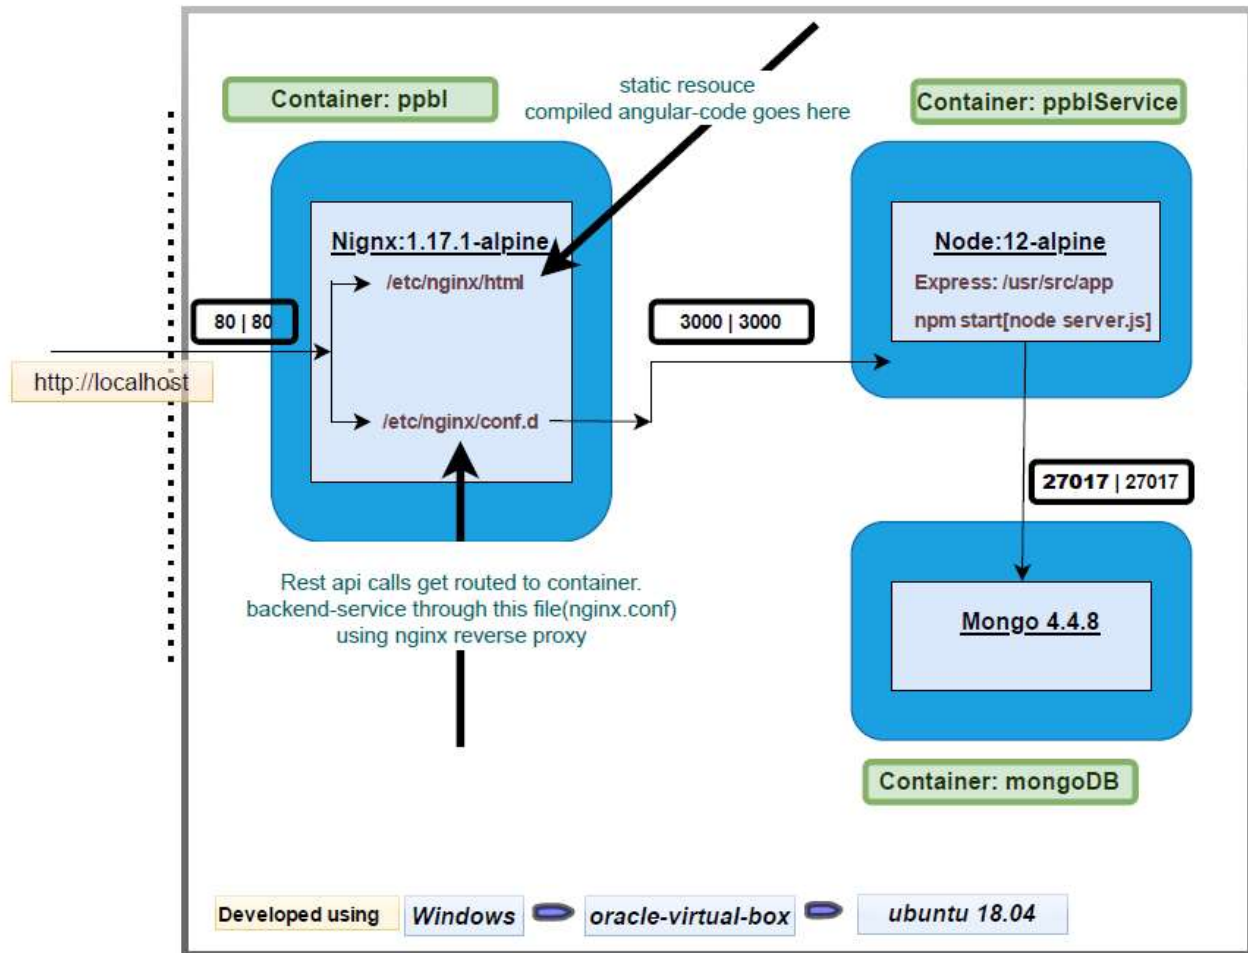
Container: ppbl

static resouce
compiled angular-code goes here

Container: ppblService

Nignx:1.17.1-alpine

/etc/nginx/html

80 | 80

http://localhost

/etc/nginx/conf.d

3000 | 3000

Node:12-alpine

Express: /usr/src/app

npm start[node server.js]

27017 | 27017

Mongo 4.4.8

Rest api calls get routed to container.
backend-service through this file(nginx.conf)
using nginx reverse proxy

Container: mongoDB

Developed using Windows oracle-virtual-box ubuntu 18.04